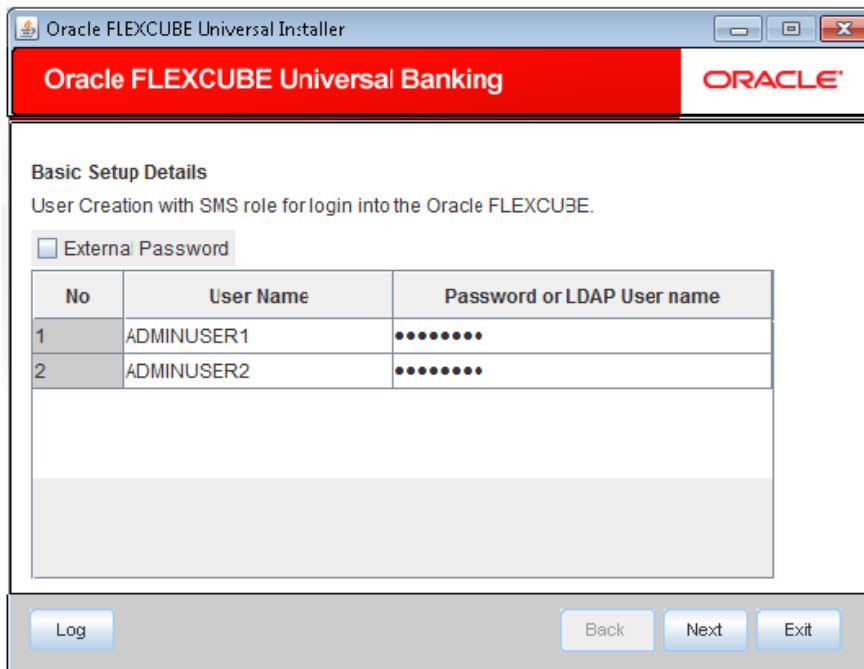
Oracle FLEXCUBE Universal Installer

Oracle FLEXCUBE Universal Banking

ORACLE

Basic Setup Details

User Creation with SMS role for login into the Oracle FLEXCUBE.

External Password

| No | User Name | Password or LDAP User name |
|---|---|---|
| 1 | ADMINUSER1 | •••••••• |
| 2 | ADMINUSER2 | •••••••• |

Log

Back

Next

Exit